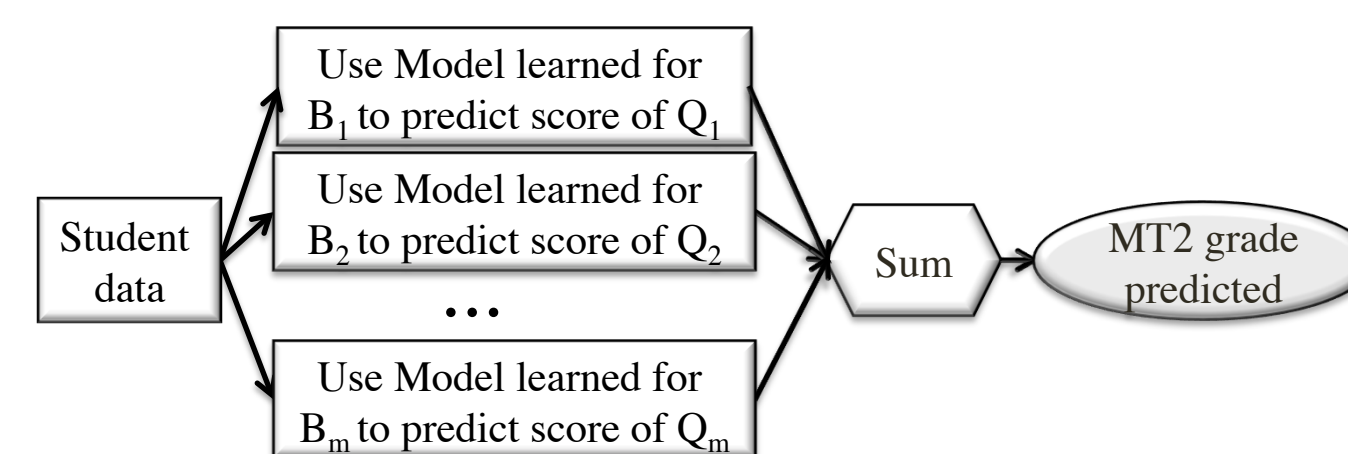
Student data

Use Model learned for $B_1$ to predict score of $Q_1$

Use Model learned for $B_2$ to predict score of $Q_2$

...

Use Model learned for $B_m$ to predict score of $Q_m$

Sum

MT2 grade predicted